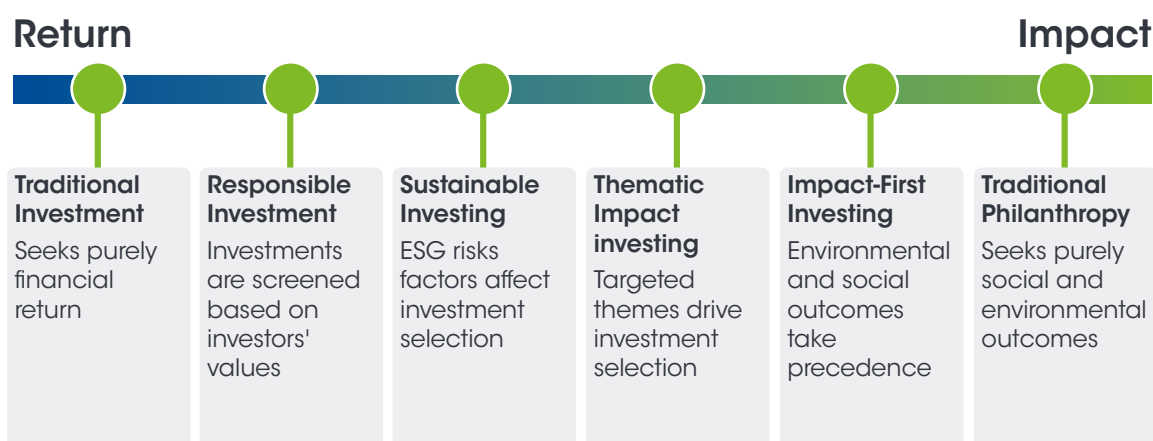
Return

Impact

Traditional Investment
Seeks purely financial return

Responsible Investment
Investments are screened based on investors' values

Sustainable Investing
ESG risks factors affect investment selection

Thematic Impact investing
Targeted themes drive investment selection

Impact-First Investing
Environmental and social outcomes take precedence

Traditional Philanthropy
Seeks purely social and environmental outcomes